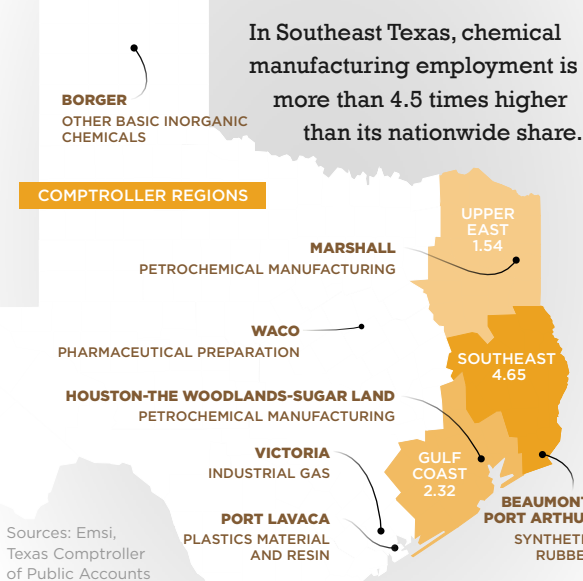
In Southeast Texas, chemical manufacturing employment is more than 4.5 times higher than its nationwide share.

BORGER
OTHER BASIC INORGANIC CHEMICALS

COMPTROLLER REGIONS

UPPER EAST
1.54

MARSHALL
PETROCHEMICAL MANUFACTURING

WACO
PHARMACEUTICAL PREPARATION

SOUTHEAST
4.65

HOUSTON-THE WOODLANDS-SUGAR LAND
PETROCHEMICAL MANUFACTURING

VICTORIA
INDUSTRIAL GAS

GULF COAST
2.32

PORT LAVACA
PLASTICS MATERIAL AND RESIN

BEAUMONT
PORT ARTHU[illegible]
SYNTHET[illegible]
RUBBE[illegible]

Sources: Emsi, Texas Comptroller of Public Accounts